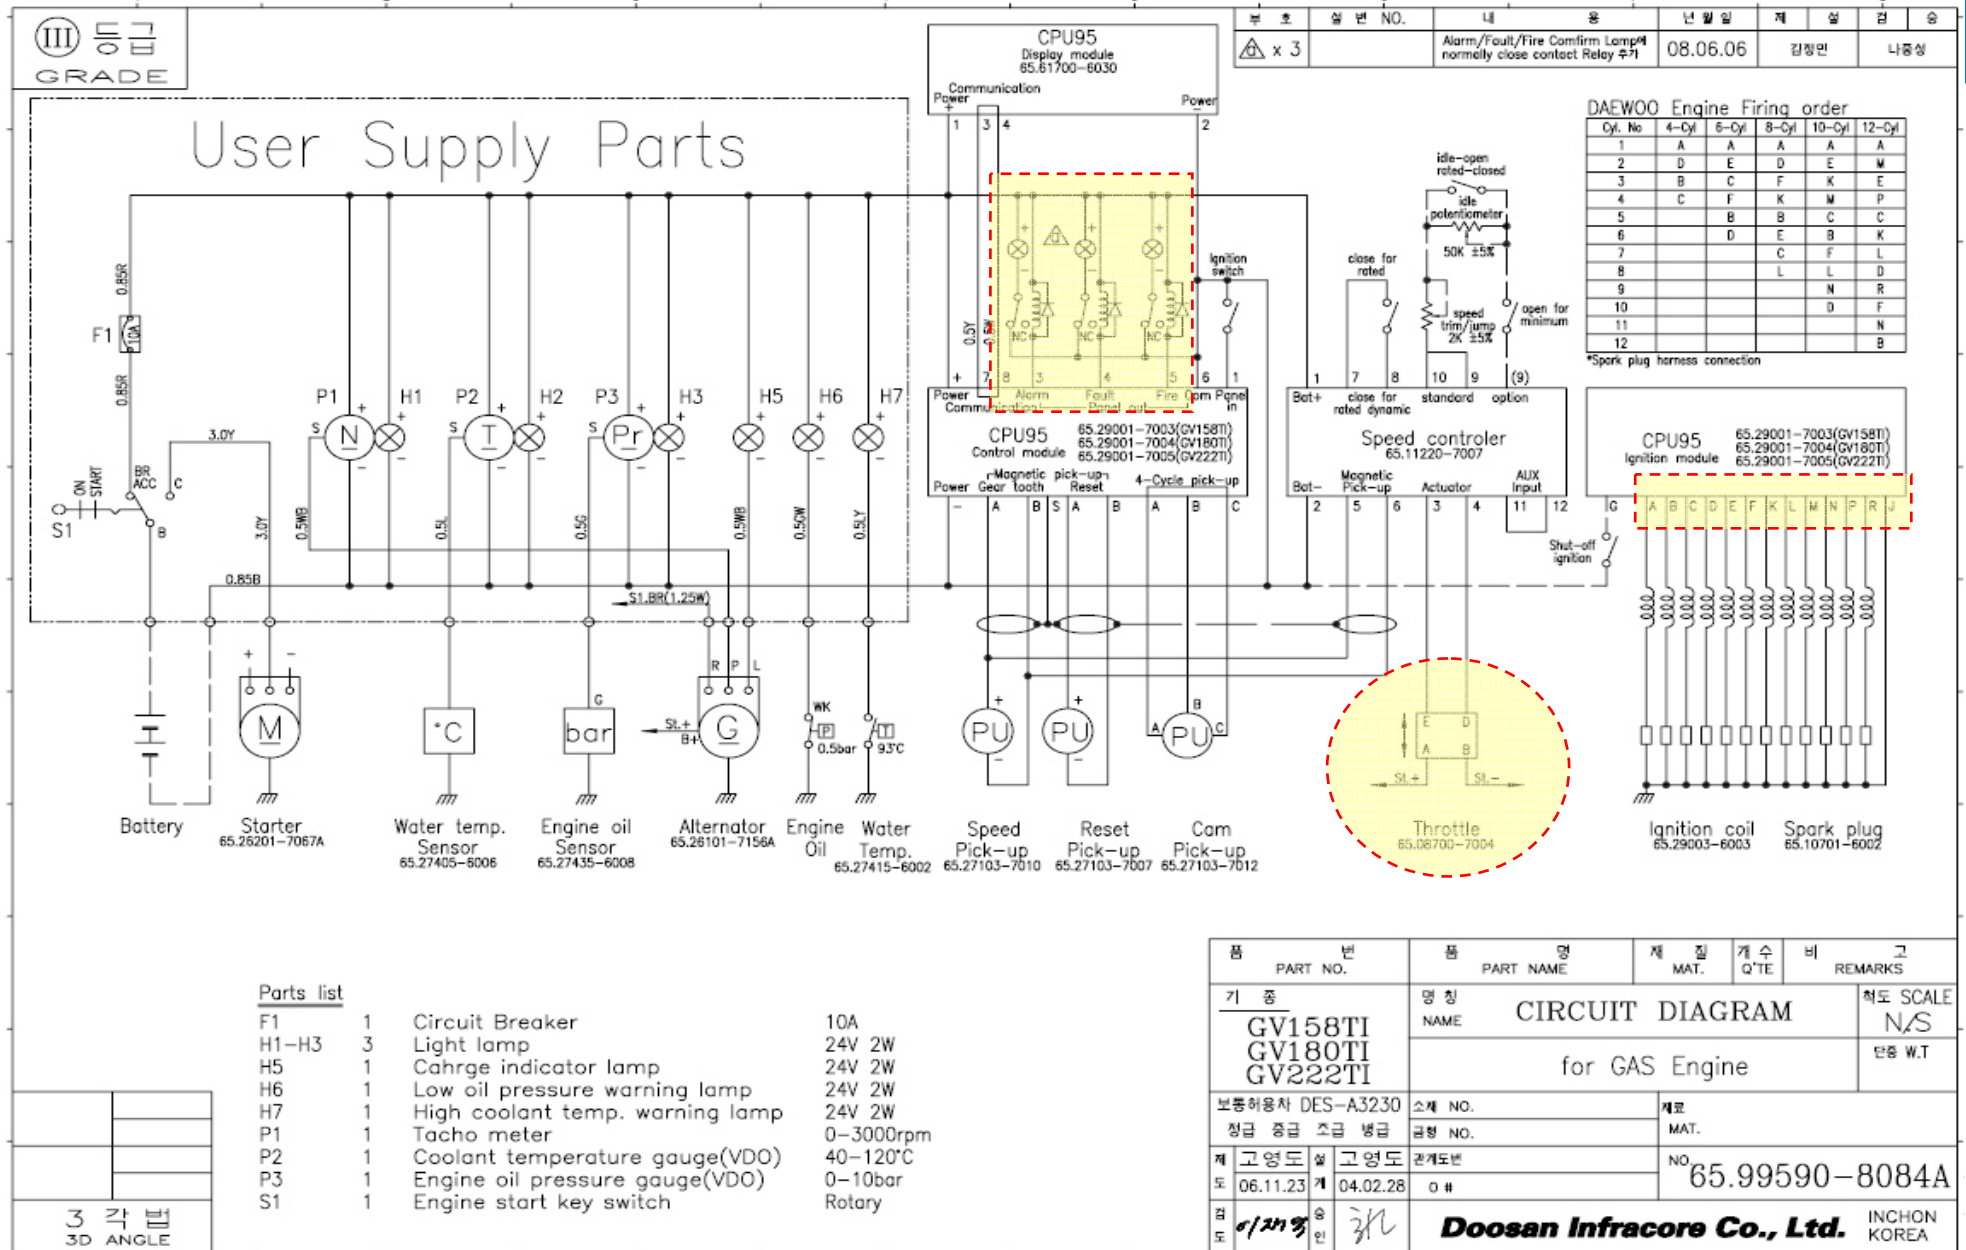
III 등급 GRADE

| 부 호 | 설 변 NO. | 내 용 | 년 월 일 | 제 | 설 | 검 | 승 |
|---|---|---|---|---|---|---|---|
| △ x 3 | | Alarm/Fault/Fire Comfirm Lamp에 normally close contact Relay 추가 | 08.06.06 | 김정민 | | 나홍성 | |

CPU95
Display module
65.61700-6030
Communication
Power
Power
1 3 4 2

User Supply Parts

DAEWOO Engine Firing order

| Cyl. No | 4-Cyl | 6-Cyl | 8-Cyl | 10-Cyl | 12-Cyl |
|---|---|---|---|---|---|
| 1 | A | A | A | A | A |
| 2 | D | E | D | E | M |
| 3 | B | C | F | K | E |
| 4 | C | F | K | M | P |
| 5 | | B | B | C | C |
| 6 | | D | E | B | K |
| 7 | | | C | F | L |
| 8 | | | L | L | D |
| 9 | | | | N | R |
| 10 | | | | D | F |
| 11 | | | | | N |
| 12 | | | | | B |

*Spark plug harness connection

idle-open rated-closed
idle potentiometer
50K ±5%
close for rated
speed trim/jump 2K ±5%
open for minimum
Ignition switch

F1 10A 0.85R 0.85R
P1 H1 P2 H2 P3 H3 H5 H6 H7
S N S T S Pr
0.5Y NC NC NC
+ 7 8 3 4 5 6 1
Power Communication Alarm Fault Panel out Fire Cpm Panel in
CPU95 Control module
65.29001-7003(GV158TI)
65.29001-7004(GV180TI)
65.29001-7005(GV222TI)
Magnetic pick-up Power Gear tooth Reset 4-Cycle pick-up
- A B S A B A B C

1 7 8 10 9 (9)
Bat+ close for rated dynamic standard option
Speed controler
65.11220-7007
Bat- Magnetic Pick-up Actuator AUX Input
2 5 6 3 4 11 12

CPU95 Ignition module
65.29001-7003(GV158TI)
65.29001-7004(GV180TI)
65.29001-7005(GV222TI)
G A B C D E F K L M N P R J
Shut-off ignition

3.0Y ON START BR ACC C S1 B 3.0Y 0.5WB 0.5L 0.5G 0.5WB 0.5GW 0.5LY
0.85B
S1.BR(1.25W)
+ - M R P L St.+ B+ G WK P 0.5bar T 93°C °C bar G
+ PU + PU A PU B C
E D A B St.+ St.-

Battery
Starter 65.26201-7067A
Water temp. Sensor 65.27405-6006
Engine oil Sensor 65.27435-6008
Alternator 65.26101-7156A
Engine Oil
Water Temp. 65.27415-6002
Speed Pick-up 65.27103-7010
Reset Pick-up 65.27103-7007
Cam Pick-up 65.27103-7012
Throttle 65.08700-7004
Ignition coil 65.29003-6003
Spark plug 65.10701-6002

Parts list
F1 1 Circuit Breaker 10A
H1-H3 3 Light lamp 24V 2W
H5 1 Cahrge indicator lamp 24V 2W
H6 1 Low oil pressure warning lamp 24V 2W
H7 1 High coolant temp. warning lamp 24V 2W
P1 1 Tacho meter 0-3000rpm
P2 1 Coolant temperature gauge(VDO) 40-120°C
P3 1 Engine oil pressure gauge(VDO) 0-10bar
S1 1 Engine start key switch Rotary

3 각 법 3D ANGLE

품 번 PART NO. | 품 명 PART NAME | 재 질 MAT. | 개 수 Q'TE | 비 고 REMARKS
기 종 GV158TI GV180TI GV222TI
명 칭 NAME CIRCUIT DIAGRAM for GAS Engine
척도 SCALE N/S
단중 W.T
보통허용차 DES-A3230
정급 중급 조급 냉급
소재 NO. 금형 NO.
재료 MAT.
제도 고영도 06.11.23 설계 고영도 04.02.28
관계도번 0 #
NO 65.99590-8084A
검도 이재형 승인
Doosan Infracore Co., Ltd. INCHON KOREA